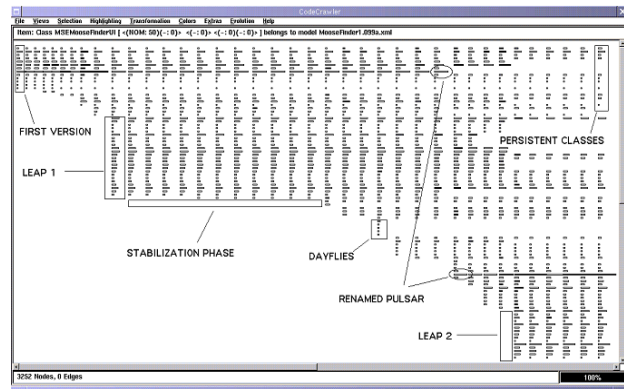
CodeCrawler

File Views Selection Highlighting Transformation Colors Extras Evolution Help

Item: Class M3EMooseFinderUI [ <(NOM: 50)(-:0)> <(-:0)> <(-:0)(-:0)> ] belongs to model MooseFinder1.099a.xml

FIRST VERSION

PERSISTENT CLASSES

LEAP 1

STABILIZATION PHASE

DAYFLIES

RENAMED PULSAR

LEAP 2

3252 Nodes, 0 Edges

100%